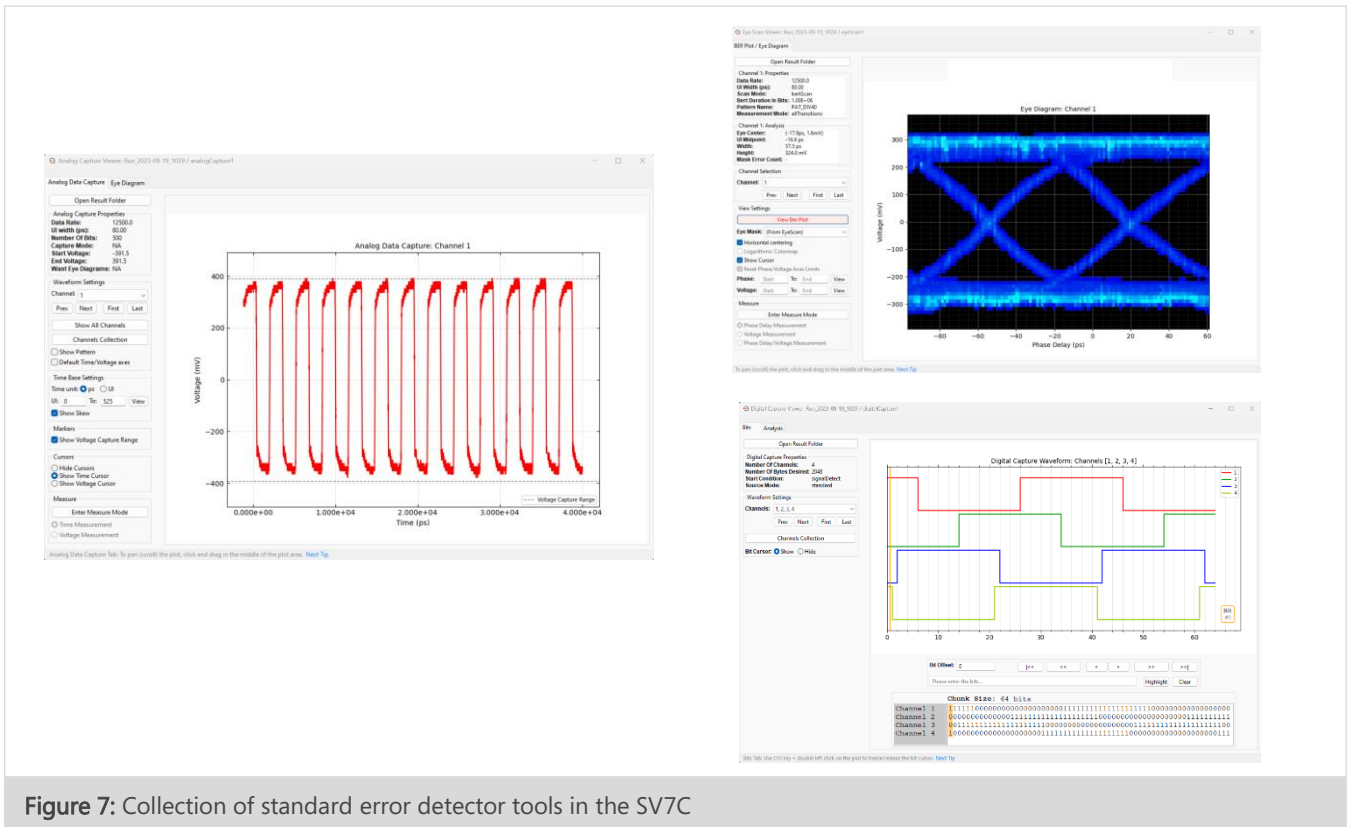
Analog Capture Viewer: Run_2023-09-19_1029 / analogCapture1

Analog Data Capture | Eye Diagram

Open Result Folder

Analog Capture Properties
Data Rate: 12500.0
UI width (ps): 80.00
Number Of Bits: 500
Capture Mode: NA
Start Voltage: -391.5
End Voltage: 391.5
Want Eye Diagrams: NA

Waveform Settings
Channel: 1
Prev | Next | First | Last
Show All Channels
Channels Collection
Show Pattern
Default Time/Voltage axes

Time Base Settings
Time unit: ps UI
UI: 0 To: 525 View
Show Skew

Markers
Show Voltage Capture Range

Cursors
Hide Cursors
Show Time Cursor
Show Voltage Cursor

Measure
Enter Measure Mode
Time Measurement
Voltage Measurement

Analog Data Capture: Channel 1

Voltage (mV)
400
200
0
−200
−400
0.000e+00 1.000e+04 2.000e+04 3.000e+04 4.000e+04
Time (ps)
Voltage Capture Range

Analog Data Capture Tab: To pan (scroll) the plot, click and drag in the middle of the plot area. Next Tip

Eye Scan Viewer: Run_2023-09-19_1024 / eyeScan1

BER Plot / Eye Diagram

Open Result Folder

Channel 1: Properties
Data Rate: 12500.0
UI Width (ps): 80.00
Scan Mode: berScan
Bert Duration In Bits: 1.00E+06
Pattern Name: PAT_DIV40
Measurement Mode: allTransitions

Channel 1: Analysis
Eye Center: (-17.8ps, 1.6mV)
UI Midpoint: -16.6 ps
Width: 57.5 ps
Height: 324.0 mV
Mask Error Count: -

Channel Selection
Channel: 1
Prev | Next | First | Last

View Settings
View Ber Plot
Eye Mask: (from EyeScan)
Horizontal centering
Logarithmic Colormap
Show Cursor
Reset Phase/Voltage Axes Limits
Phase: Start To: End View
Voltage: Start To: End View

Measure
Enter Measure Mode
Phase Delay Measurement
Voltage Measurement
Phase Delay/Voltage Measurement

Eye Diagram: Channel 1

Voltage (mV)
300
200
100
0
−100
−200
−300
−80 −60 −40 −20 0 20 40 60
Phase Delay (ps)

To pan (scroll) the plot, click and drag in the middle of the plot area. Next Tip

Digital Capture Viewer: Run_2023-09-19_1025 / digitalCapture1

Bits | Analysis

Open Result Folder

Digital Capture Properties
Number Of Channels: 4
Number Of Bytes Desired: 2048
Start Condition: signalDetect
Source Mode: standard

Waveform Settings
Channels: 1, 2, 3, 4
Prev | Next | First | Last
Channels Collection
Bit Cursor: Show Hide

Digital Capture Waveform: Channels [1, 2, 3, 4]
1
2
3
4
Bit #1
0 10 20 30 40 50 60

Bit Offset: 0
|<< | << | < | > | >> | >>|
Please enter the bits...
Highlight | Clear

Chunk Size: 64 bits
Channel 1 1111110000000000000000000011111111111111111111100000000000000000000
Channel 2 0000000000000011111111111111111111000000000000000000001111111111
Channel 3 0011111111111111111110000000000000000000011111111111111111111100
Channel 4 1000000000000000000001111111111111111111000000000000000000000111

Bits Tab: Use Ctrl key + double left click on the plot to freeze/release the bit cursor. Next Tip

Figure 7: Collection of standard error detector tools in the SV7C